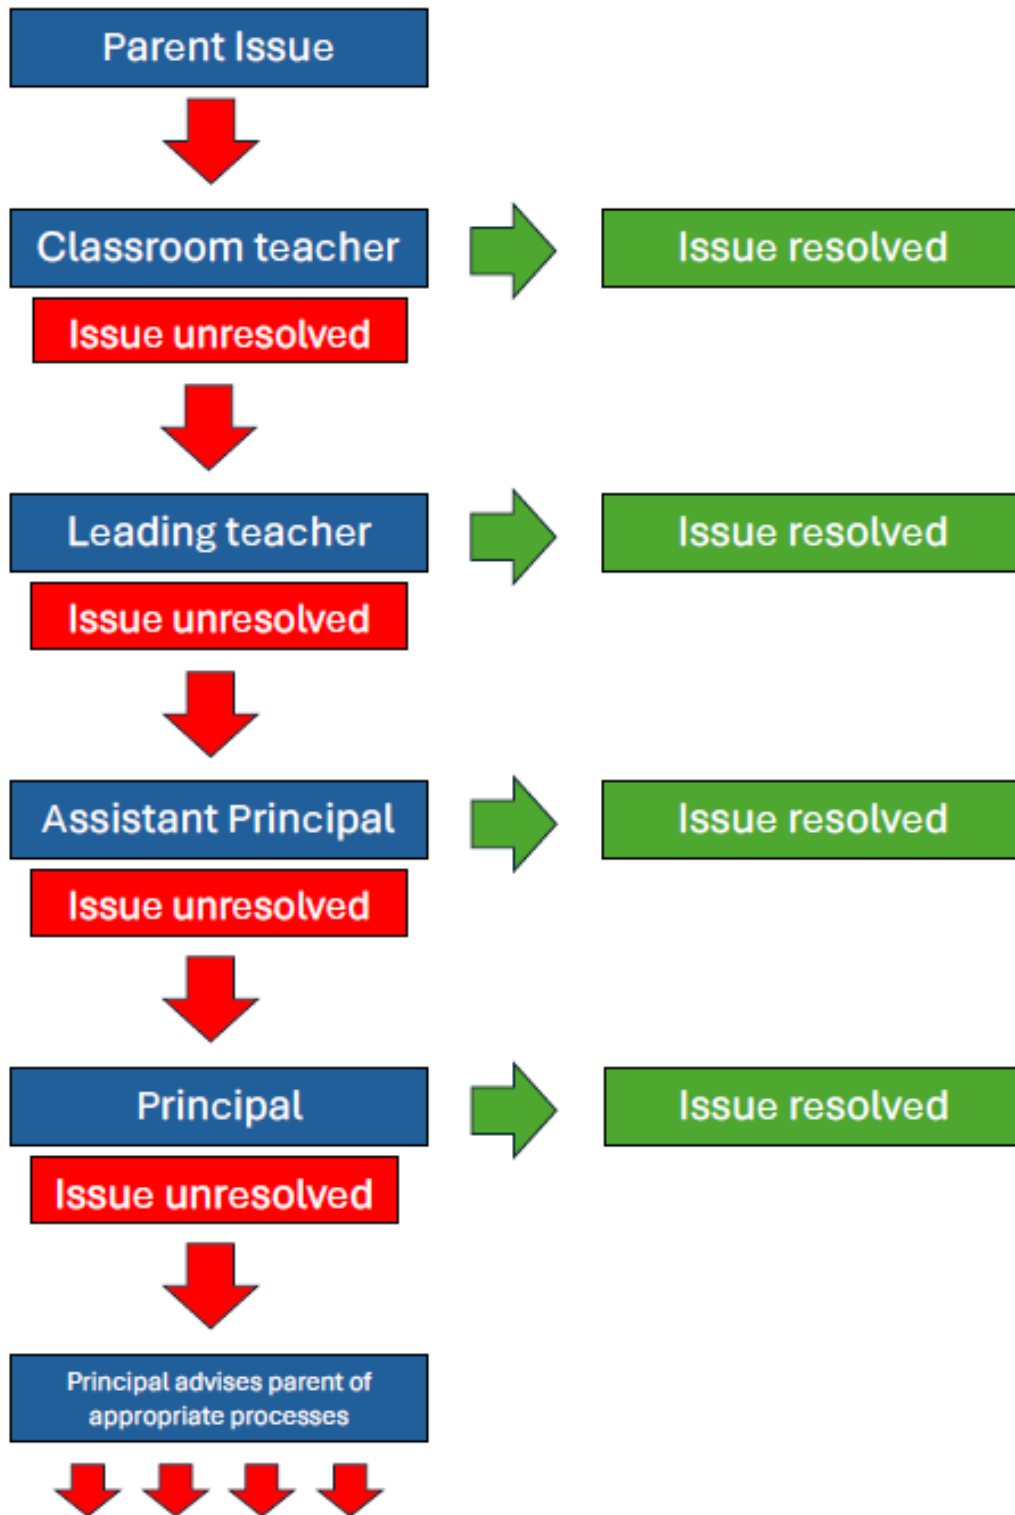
Parent Issue

Classroom teacher

Issue resolved

Issue unresolved

Leading teacher

Issue resolved

Issue unresolved

Assistant Principal

Issue resolved

Issue unresolved

Principal

Issue resolved

Issue unresolved

Principal advises parent of appropriate processes